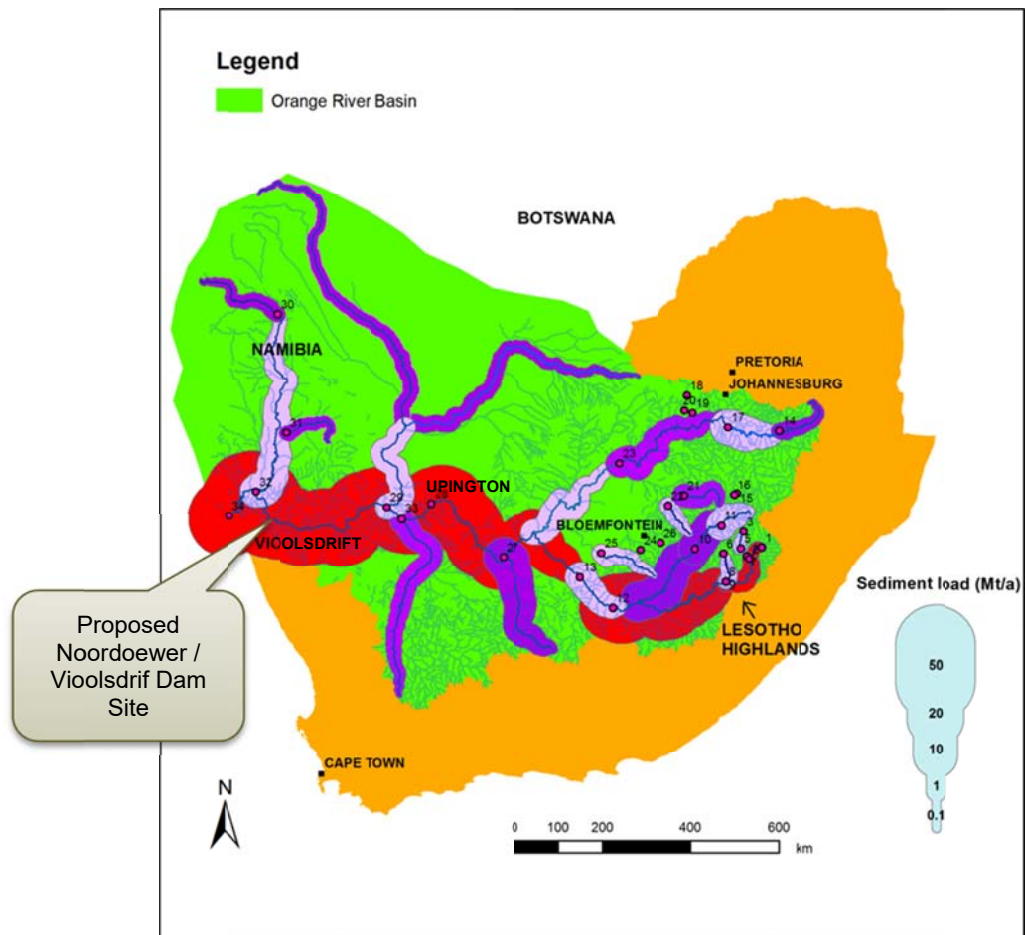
Legend

Orange River Basin

BOTSWANA

NAMIBIA

PRETORIA

JOHANNESBURG

UPINGTON

BLOEMFONTEIN

VIOOLSDRIFT

LESOTHO HIGHLANDS

CAPE TOWN

30

31

32

33

29

28

27

23

18

20

19

17

14

16

15

21

22

11

3

26

24

25

10

13

12

8

6

1

Proposed Noordoewer / Vioolsdrif Dam Site

Sediment load (Mt/a)

50

20

10

1

0.1

N

0 100 200 400 600

km